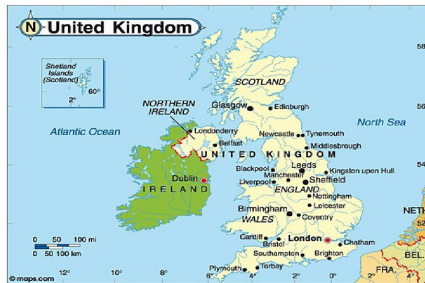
N United Kingdom

Shetland Islands (Scotland)
2°
60°

SCOTLAND
Glasgow
Edinburgh

NORTHERN IRELAND
Londonderry
Belfast

Atlantic Ocean

North Sea

Newcastle
Tynemouth
Middlesbrough
UNITED KINGDOM
Leeds
Blackpool
Manchester
Sheffield
Kingston upon Hull
Liverpool
ENGLAND
Nottingham
Leicester
Dublin
IRELAND
Birmingham
WALES
Coventry
Cardiff
Bristol
London
Chatham
Southampton
Brighton
Plymouth
Torbay

0 50 100 mi
0 50 100 km

© maps.com
12°
10°
8°
6°
4°
2°
0°
58
56
54
52
NETH
BEL
FRA